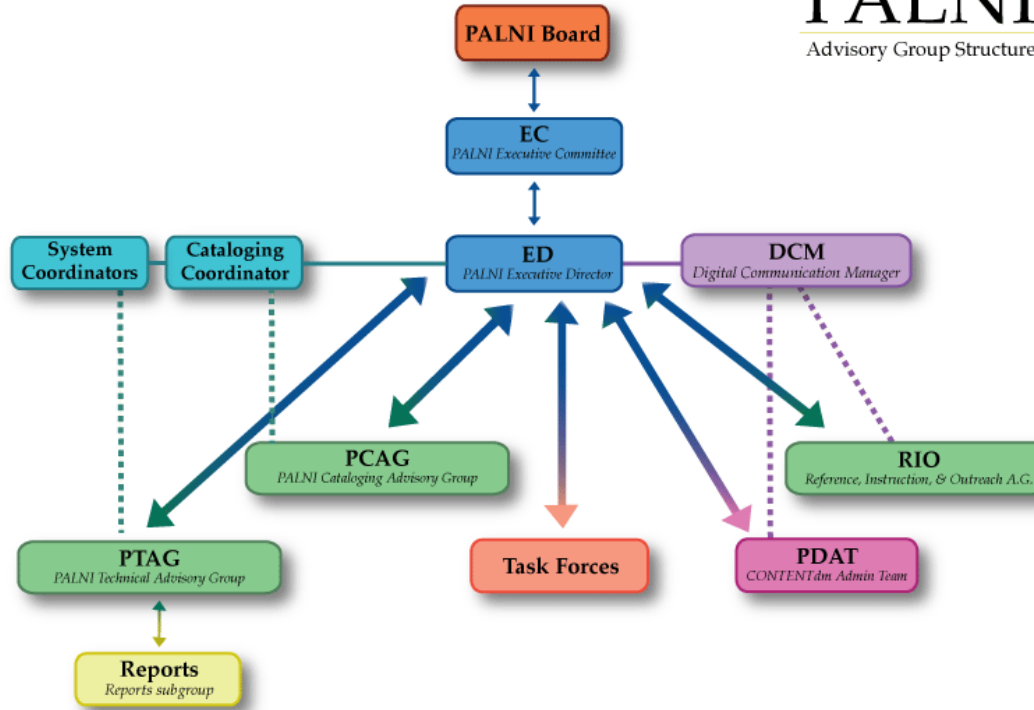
PALNI
Advisory Group Structure

PALNI Board

EC
PALNI Executive Committee

System Coordinators

Cataloging Coordinator

ED
PALNI Executive Director

DCM
Digital Communication Manager

PCAG
PALNI Cataloging Advisory Group

RIO
Reference, Instruction, & Outreach A.G.

PTAG
PALNI Technical Advisory Group

Task Forces

PDAT
CONTENTdm Admin Team

Reports
Reports subgroup